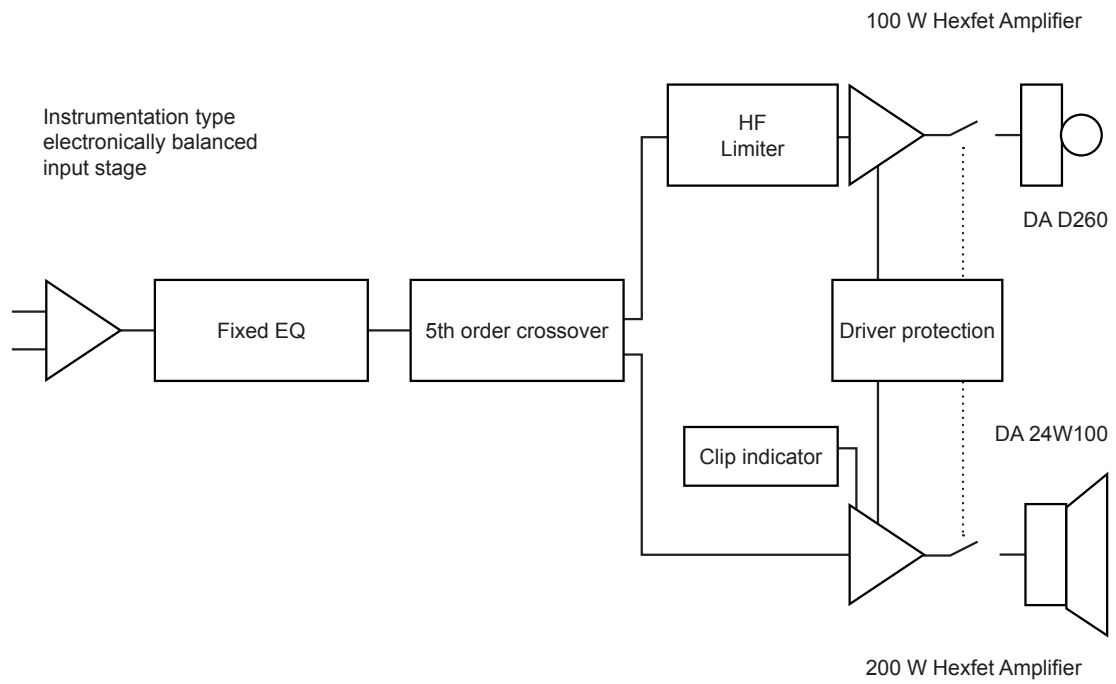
100 W Hexfet Amplifier

Instrumentation type electronically balanced input stage

HF Limiter

DA D260

Fixed EQ

5th order crossover

Driver protection

DA 24W100

Clip indicator

200 W Hexfet Amplifier